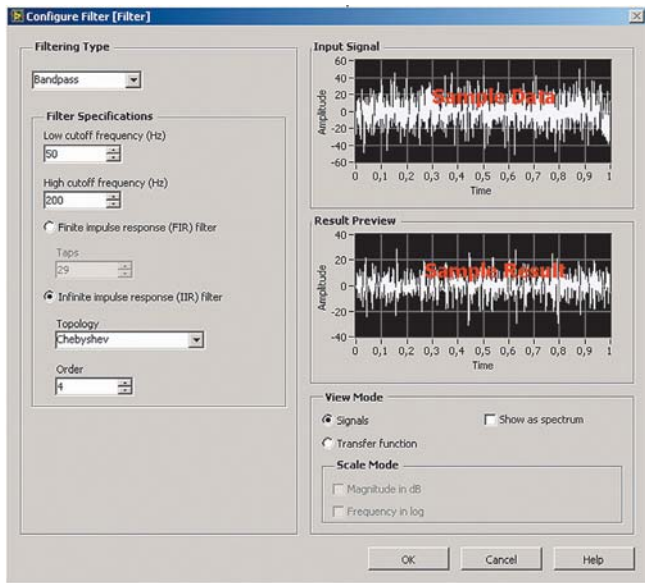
Configure Filter [Filter]

Filtering Type

Bandpass

Filter Specifications

Low cutoff frequency (Hz)

50

High cutoff frequency (Hz)

200

Finite impulse response (FIR) filter

Taps

29

Infinite impulse response (IIR) filter

Topology

Chebyshev

Order

4

Input Signal

60
40
20
0
-20
-40
-60

Amplitude

Sample Data

0 0,1 0,2 0,3 0,4 0,5 0,6 0,7 0,8 0,9 1

Time

Result Preview

40
20
0
-20
-40

Amplitude

Sample Result

0 0,1 0,2 0,3 0,4 0,5 0,6 0,7 0,8 0,9 1

Time

View Mode

Signals

Show as spectrum

Transfer function

Scale Mode

Magnitude in dB

Frequency in log

OK

Cancel

Help